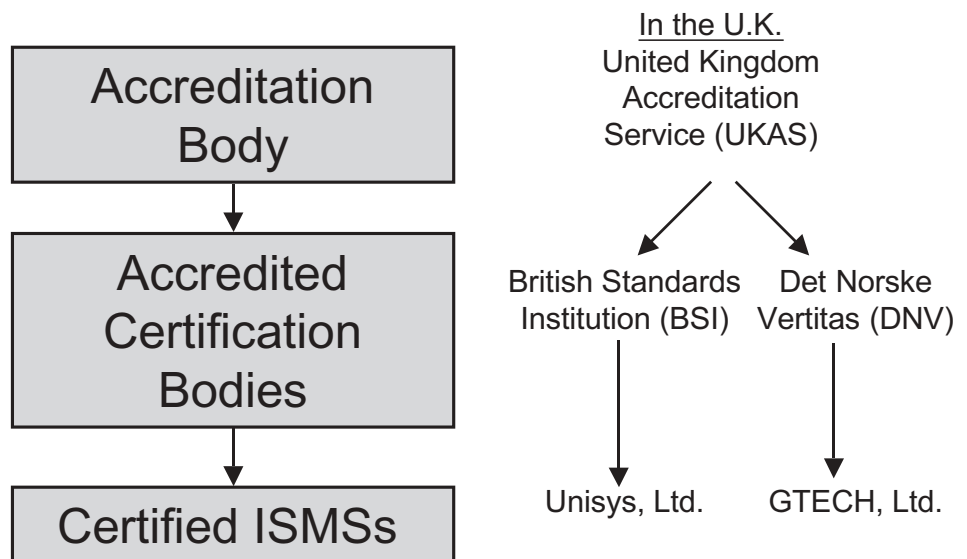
Accreditation Body

Accredited Certification Bodies

Certified ISMSs

In the U.K.
United Kingdom Accreditation Service (UKAS)

British Standards Institution (BSI)

Det Norske Vertitas (DNV)

Unisys, Ltd.

GTECH, Ltd.